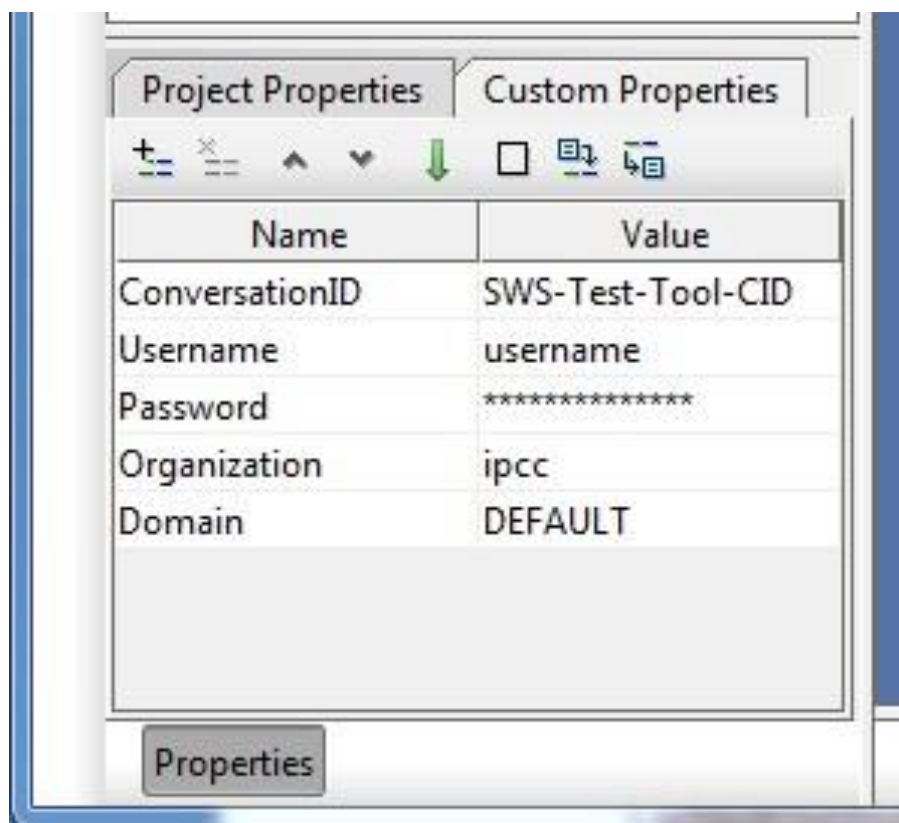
Project Properties

Custom Properties

| Name | Value |
|---|---|
| ConversationID | SWS-Test-Tool-CID |
| Username | username |
| Password | ************** |
| Organization | ipcc |
| Domain | DEFAULT |

Properties